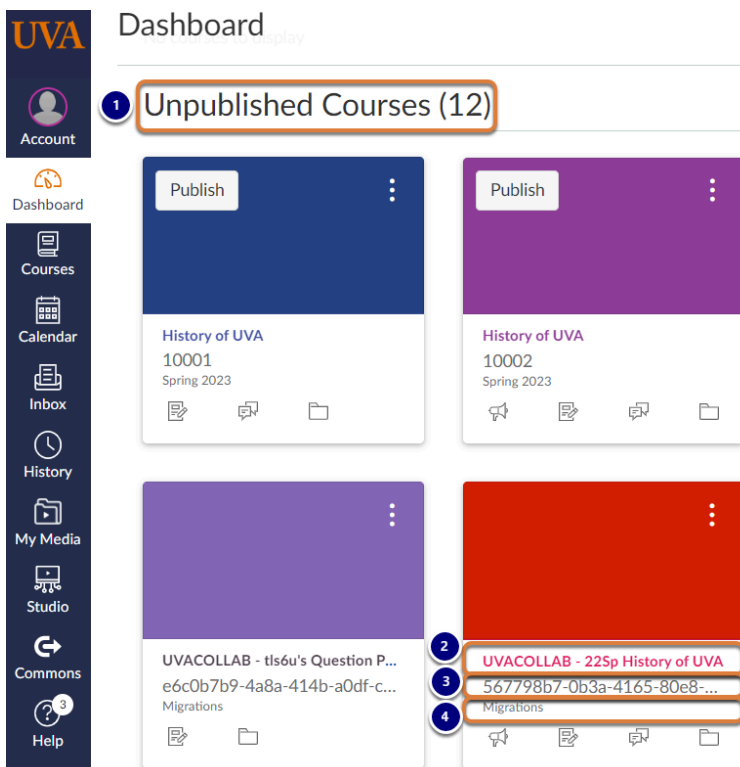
UVA
Account
Dashboard
Courses
Calendar
Inbox
History
My Media
Studio
Commons
3
Help

Dashboard
No courses to display

1
Unpublished Courses (12)

Publish
History of UVA
10001
Spring 2023

Publish
History of UVA
10002
Spring 2023

UVACOLLAB - tls6u's Question P...
e6c0b7b9-4a8a-414b-a0df-c...
Migrations

2
UVACOLLAB - 22Sp History of UVA
3
567798b7-0b3a-4165-80e8-...
4
Migrations